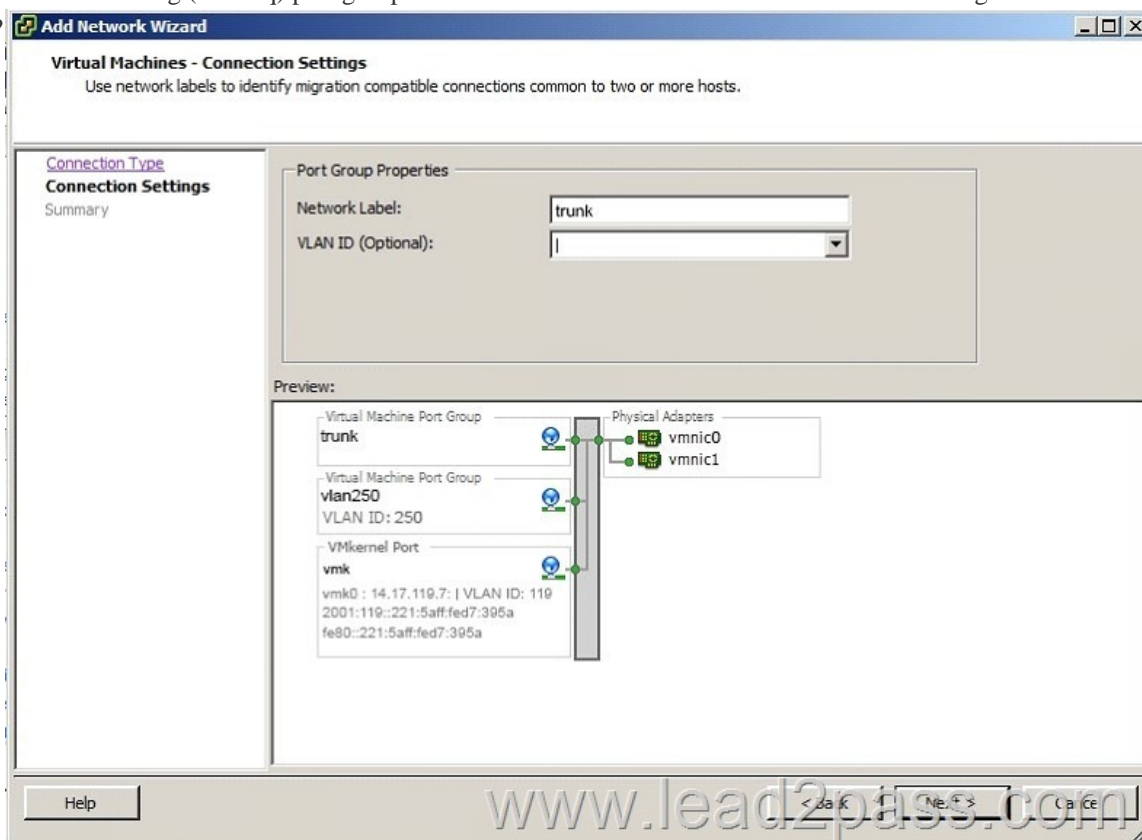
Add Network Wizard

Virtual Machines - Connection Settings

Use network labels to identify migration compatible connections common to two or more hosts.

Connection Type
Connection Settings
Summary

Port Group Properties

Network Label: trunk

VLAN ID (Optional):

Preview:

Virtual Machine Port Group
trunk

Virtual Machine Port Group
vlan250
VLAN ID: 250

VMkernel Port
vmk
vmk0 : 14.17.119.7: | VLAN ID: 119
2001:119::221:5aff:fed7:395a
fe80::221:5aff:fed7:395a

Physical Adapters
vmnic0
vmnic1

Help

< Back Next > Cancel

www.lead2pass.com